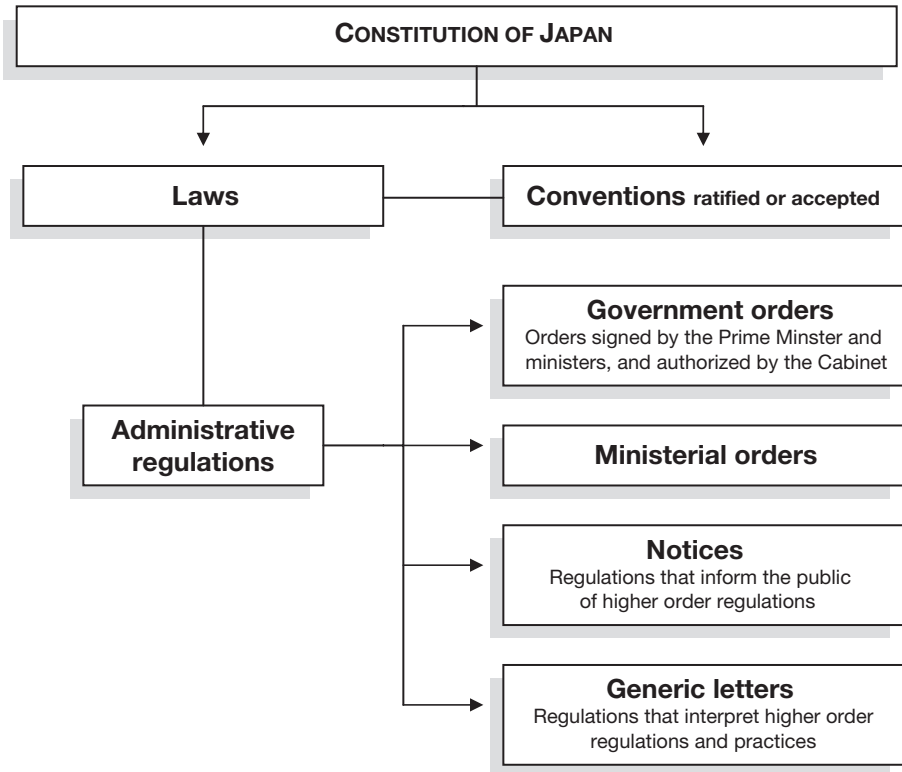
CONSTITUTION OF JAPAN

Laws

Conventions ratified or accepted

Government orders
Orders signed by the Prime Minster and ministers, and authorized by the Cabinet

Administrative regulations

Ministerial orders

Notices
Regulations that inform the public of higher order regulations

Generic letters
Regulations that interpret higher order regulations and practices